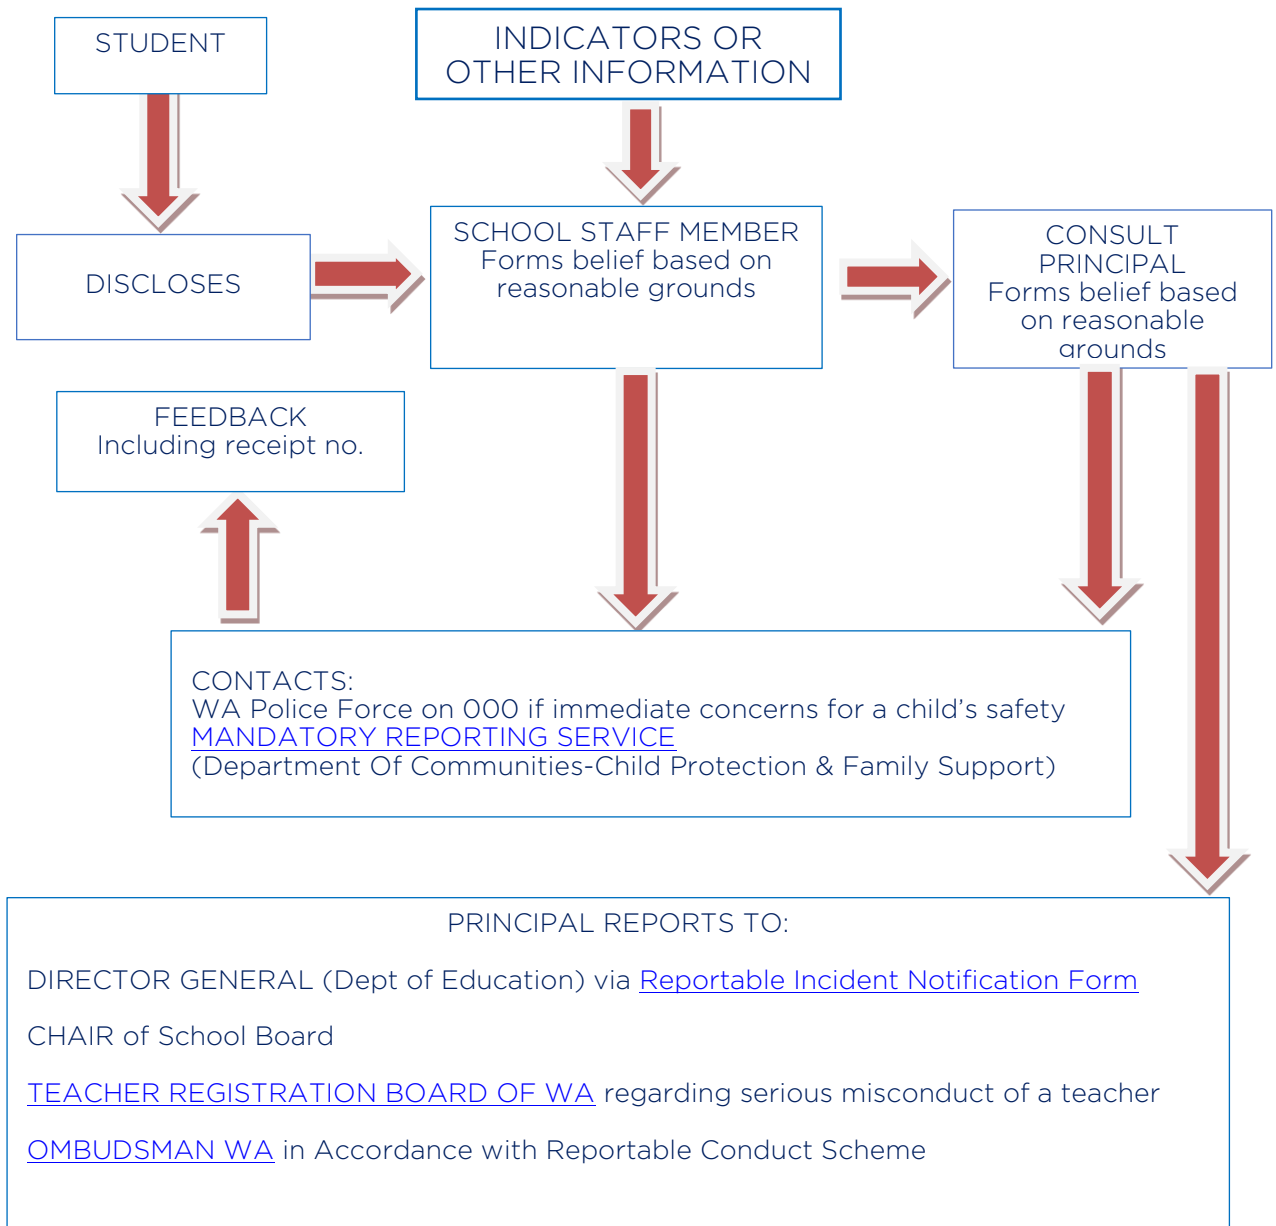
STUDENT

INDICATORS OR OTHER INFORMATION

DISCLOSES

SCHOOL STAFF MEMBER
Forms belief based on reasonable grounds

CONSULT PRINCIPAL
Forms belief based on reasonable grounds

FEEDBACK
Including receipt no.

CONTACTS:
WA Police Force on 000 if immediate concerns for a child’s safety
MANDATORY REPORTING SERVICE
(Department Of Communities-Child Protection & Family Support)

PRINCIPAL REPORTS TO:

DIRECTOR GENERAL (Dept of Education) via Reportable Incident Notification Form

CHAIR of School Board

TEACHER REGISTRATION BOARD OF WA regarding serious misconduct of a teacher

OMBUDSMAN WA in Accordance with Reportable Conduct Scheme